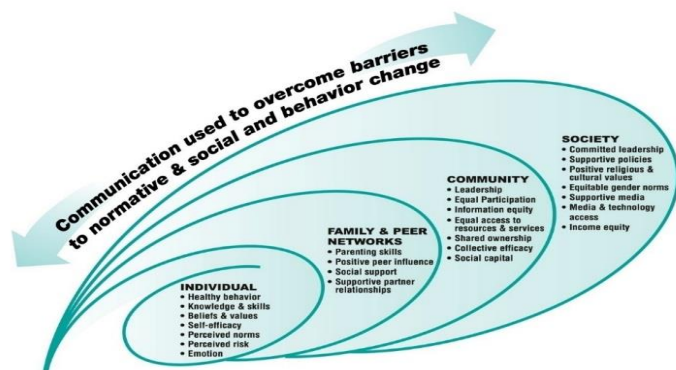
Communication used to overcome barriers to normative & social and behavior change

SOCIETY
• Committed leadership
• Supportive policies
• Positive religious & cultural values
• Equitable gender norms
• Supportive media
• Media & technology access
• Income equity

COMMUNITY
• Leadership
• Equal Participation
• Information equity
• Equal access to resources & services
• Shared ownership
• Collective efficacy
• Social capital

FAMILY & PEER NETWORKS
• Parenting skills
• Positive peer influence
• Social support
• Supportive partner relationships

INDIVIDUAL
• Healthy behavior
• Knowledge & skills
• Beliefs & values
• Self-efficacy
• Perceived norms
• Perceived risk
• Emotion